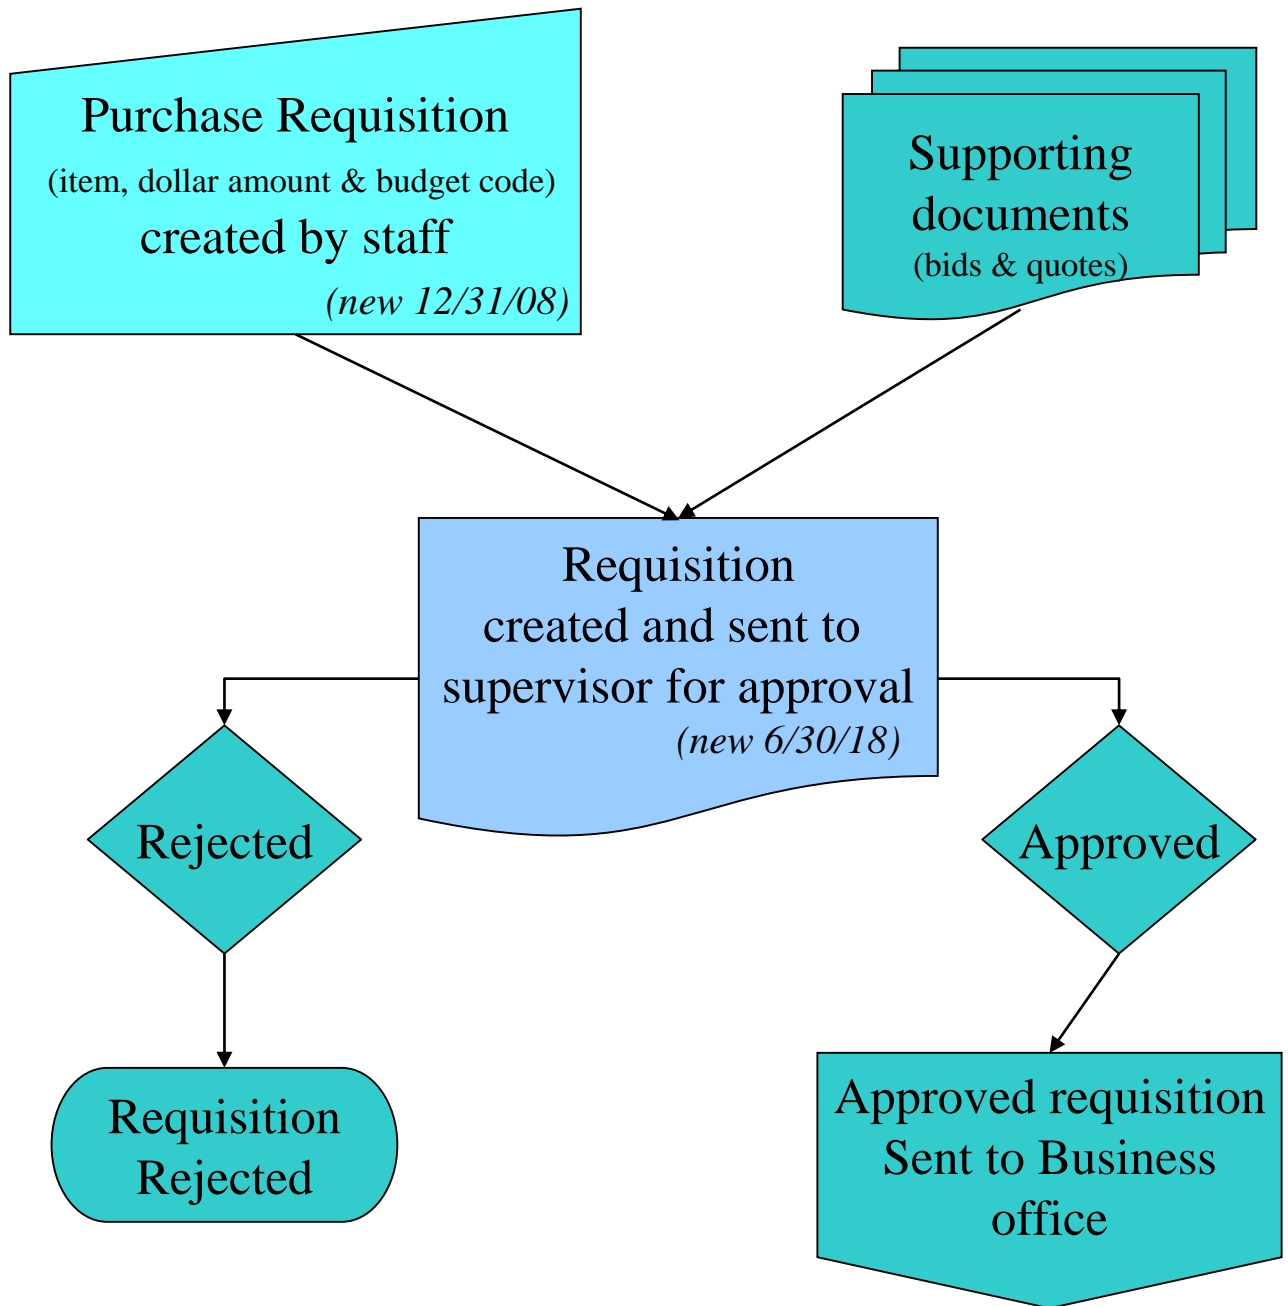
Purchase Requisition
(item, dollar amount & budget code)
created by staff
(new 12/31/08)

Supporting documents
(bids & quotes)

Requisition
created and sent to supervisor for approval
(new 6/30/18)

Rejected

Approved

Requisition Rejected

Approved requisition Sent to Business office